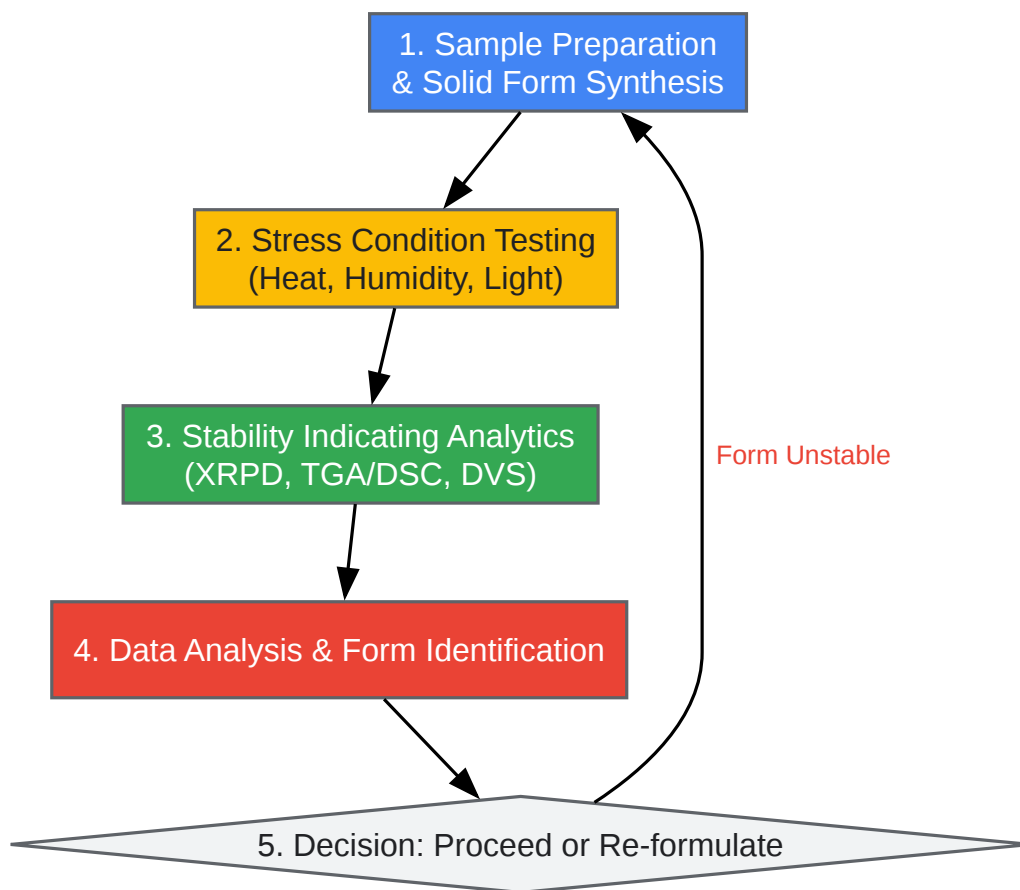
1. Sample Preparation & Solid Form Synthesis

2. Stress Condition Testing (Heat, Humidity, Light)

3. Stability Indicating Analytics (XRPD, TGA/DSC, DVS)

4. Data Analysis & Form Identification

5. Decision: Proceed or Re-formulate

Form Unstable